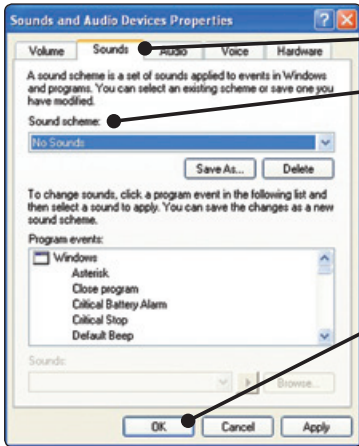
Sounds and Audio Devices Properties

Volume | Sounds | Audio | Voice | Hardware

A sound scheme is a set of sounds applied to events in Windows and programs. You can select an existing scheme or save one you have modified.

Sound scheme:

No Sounds

Save As... | Delete

To change sounds, click a program event in the following list and then select a sound to apply. You can save the changes as a new sound scheme.

Program events:

Windows
Asterisk
Close program
Critical Battery Alarm
Critical Stop
Default Beep

Sounds:

Browse...

OK | Cancel | Apply